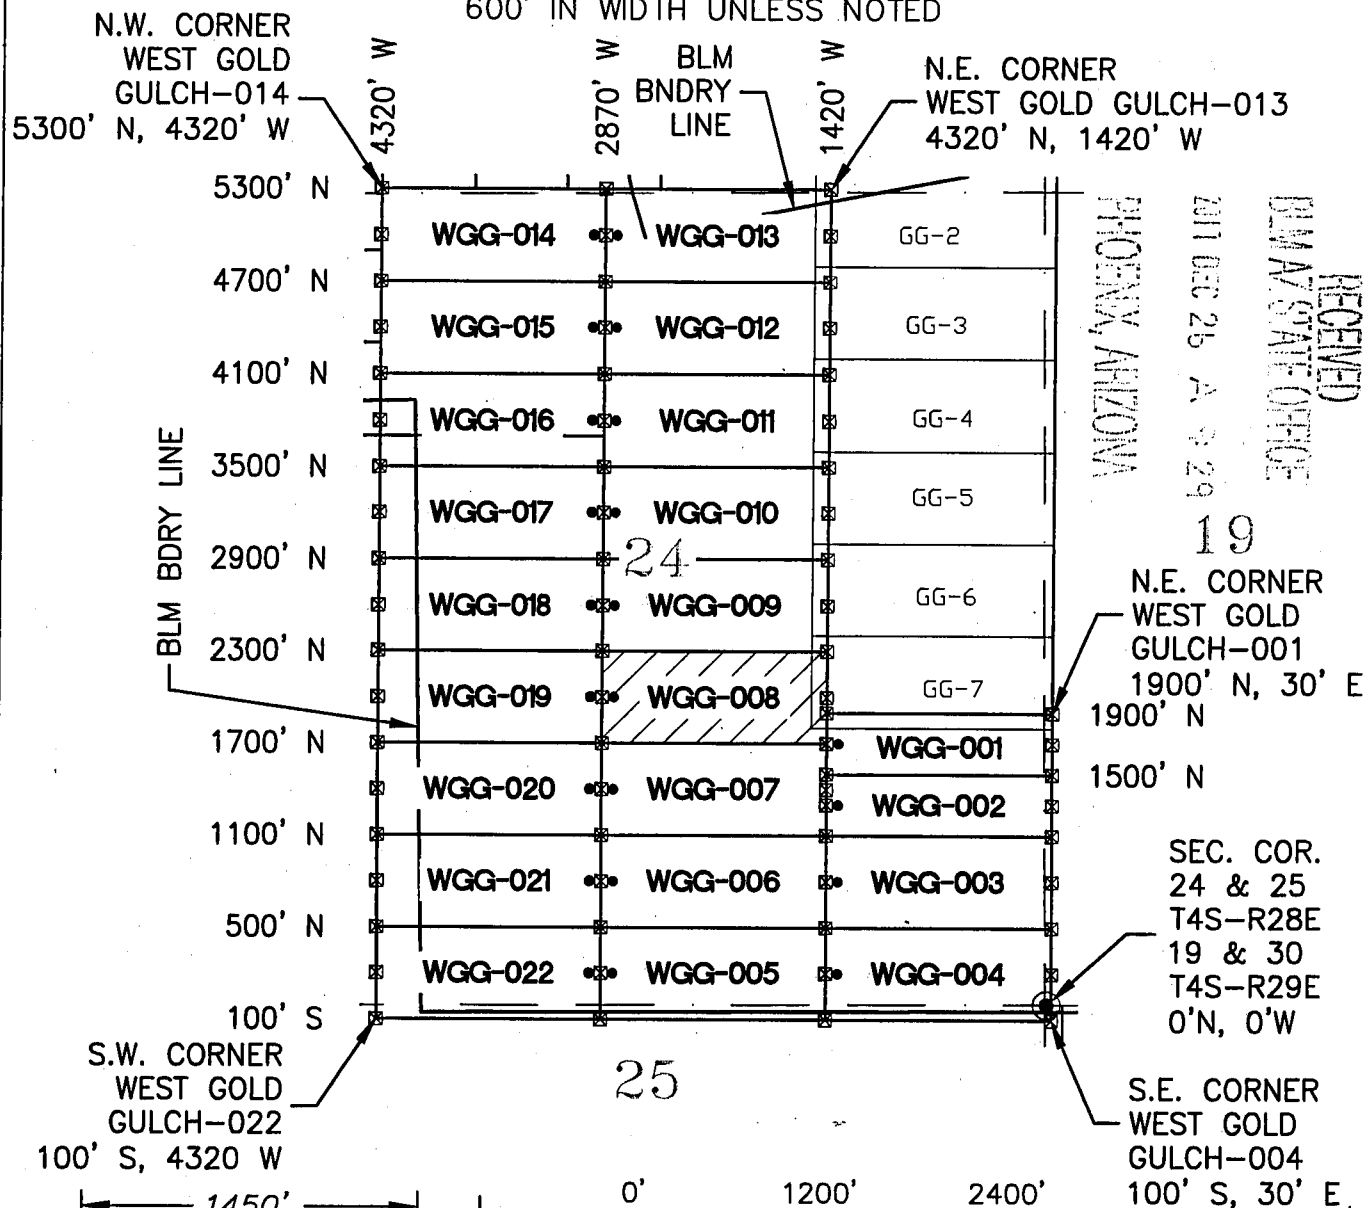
600' IN WIDTH UNLESS NOTED

N.W. CORNER
WEST GOLD
GULCH-014
5300' N, 4320' W

4320' W

2870' W

BLM
BNDRY
LINE

1420' W

N.E. CORNER
WEST GOLD GULCH-013
4320' N, 1420' W

5300' N

WGG-014

WGG-013

GG-2

4700' N

WGG-015

WGG-012

GG-3

4100' N

WGG-016

WGG-011

GG-4

BLM BDRY LINE

3500' N

WGG-017

WGG-010

GG-5

2900' N

24

WGG-018

WGG-009

GG-6

2300' N

WGG-019

WGG-008

GG-7

1700' N

WGG-001

WGG-020

WGG-007

WGG-002

1100' N

WGG-021

WGG-006

WGG-003

500' N

WGG-022

WGG-005

WGG-004

100' S

RECEIVED
BLM AZ STATE OFFICE
2011 DEC 26 A 9 29
PHOENIX, ARIZONA

19

N.E. CORNER
WEST GOLD
GULCH-001
1900' N, 30' E

1900' N

1500' N

SEC. COR.
24 & 25
T4S-R28E
19 & 30
T4S-R29E
0'N, 0'W

S.W. CORNER
WEST GOLD
GULCH-022
100' S, 4320 W

25

S.E. CORNER
WEST GOLD
GULCH-004
100' S, 30' E.

1450'

0'

1200'

2400'